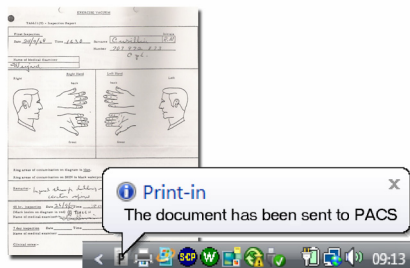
FORENSIC VICTORIA

Injuries / Inspection Report

First Inspection
Date 24/9/58 Time 1650 Surname Costello
Number 305 072 313

Name of medical examiner

Right Hand Left Hand

Right Left

Back Back

Palm Palm

Print-in
The document has been sent to PACS

09:13